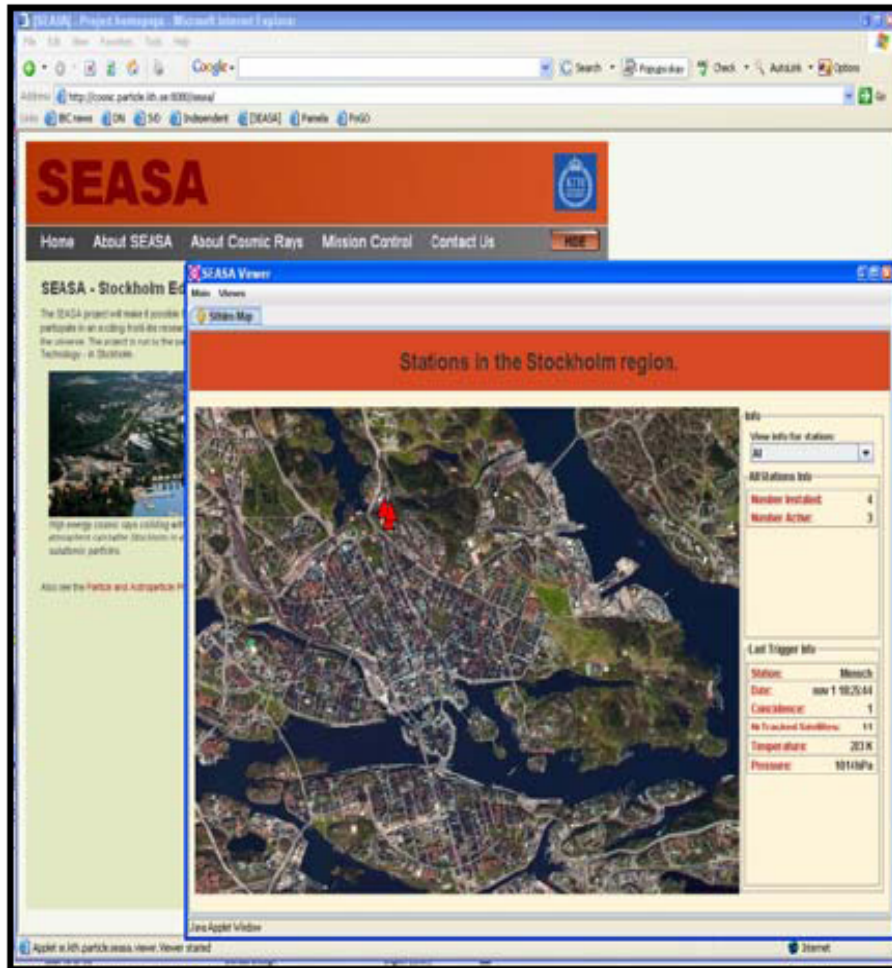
[SEASA] - Project homepage - Microsoft Internet Explorer

File Edit View Favorites Tools Help

Google - Search Popups okay Check AutoLink Options

Address http://cosmic.particle.kth.se:8080/seasa/ Go

Links BCnews DN SvD Independent [SEASA] Panels PoGO

SEASA

KTH

Home About SEASA About Cosmic Rays Mission Control Contact Us HIDE

SEASA - Stockholm Ed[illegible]

The SEASA project will make it possible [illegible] participate in an exciting front-line research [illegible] the universe. The project is run by the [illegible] Technology - in Stockholm.

High energy cosmic rays colliding with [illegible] atmosphere cascade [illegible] subatomic particles.

Also see the Particle and Astroparticle P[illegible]

SEASA Viewer

Main Views

Sthlm Map

Stations in the Stockholm region.

Info

View info for station:

All

All Stations Info

Number Installed: 4

Number Active: 3

Last Trigger Info

Station: Mensch

Date: nov 1 18:25:44

Coincidence: 1

Nr Tracked Satellites: 11

Temperature: 283 K

Pressure: 1014 hPa

Java Applet Window

Applet se.kth.particle.seasa.viewer.Viewer started

Internet